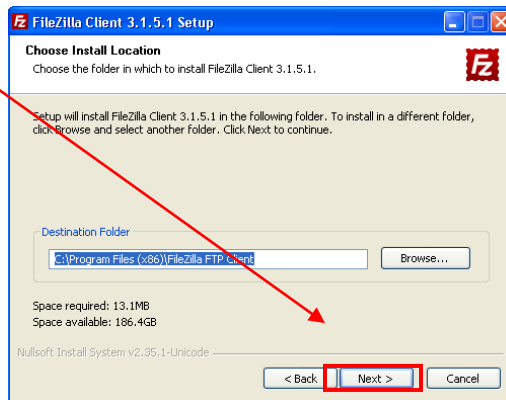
FileZilla Client 3.1.5.1 Setup

Choose Install Location

Choose the folder in which to install FileZilla Client 3.1.5.1.

Setup will install FileZilla Client 3.1.5.1 in the following folder. To install in a different folder, click Browse and select another folder. Click Next to continue.

Destination Folder

C:\Program Files (x86)\FileZilla FTP Client

Browse...

Space required: 13.1MB
Space available: 186.4GB

Nullsoft Install System v2.35.1-Unicode

< Back

Next >

Cancel